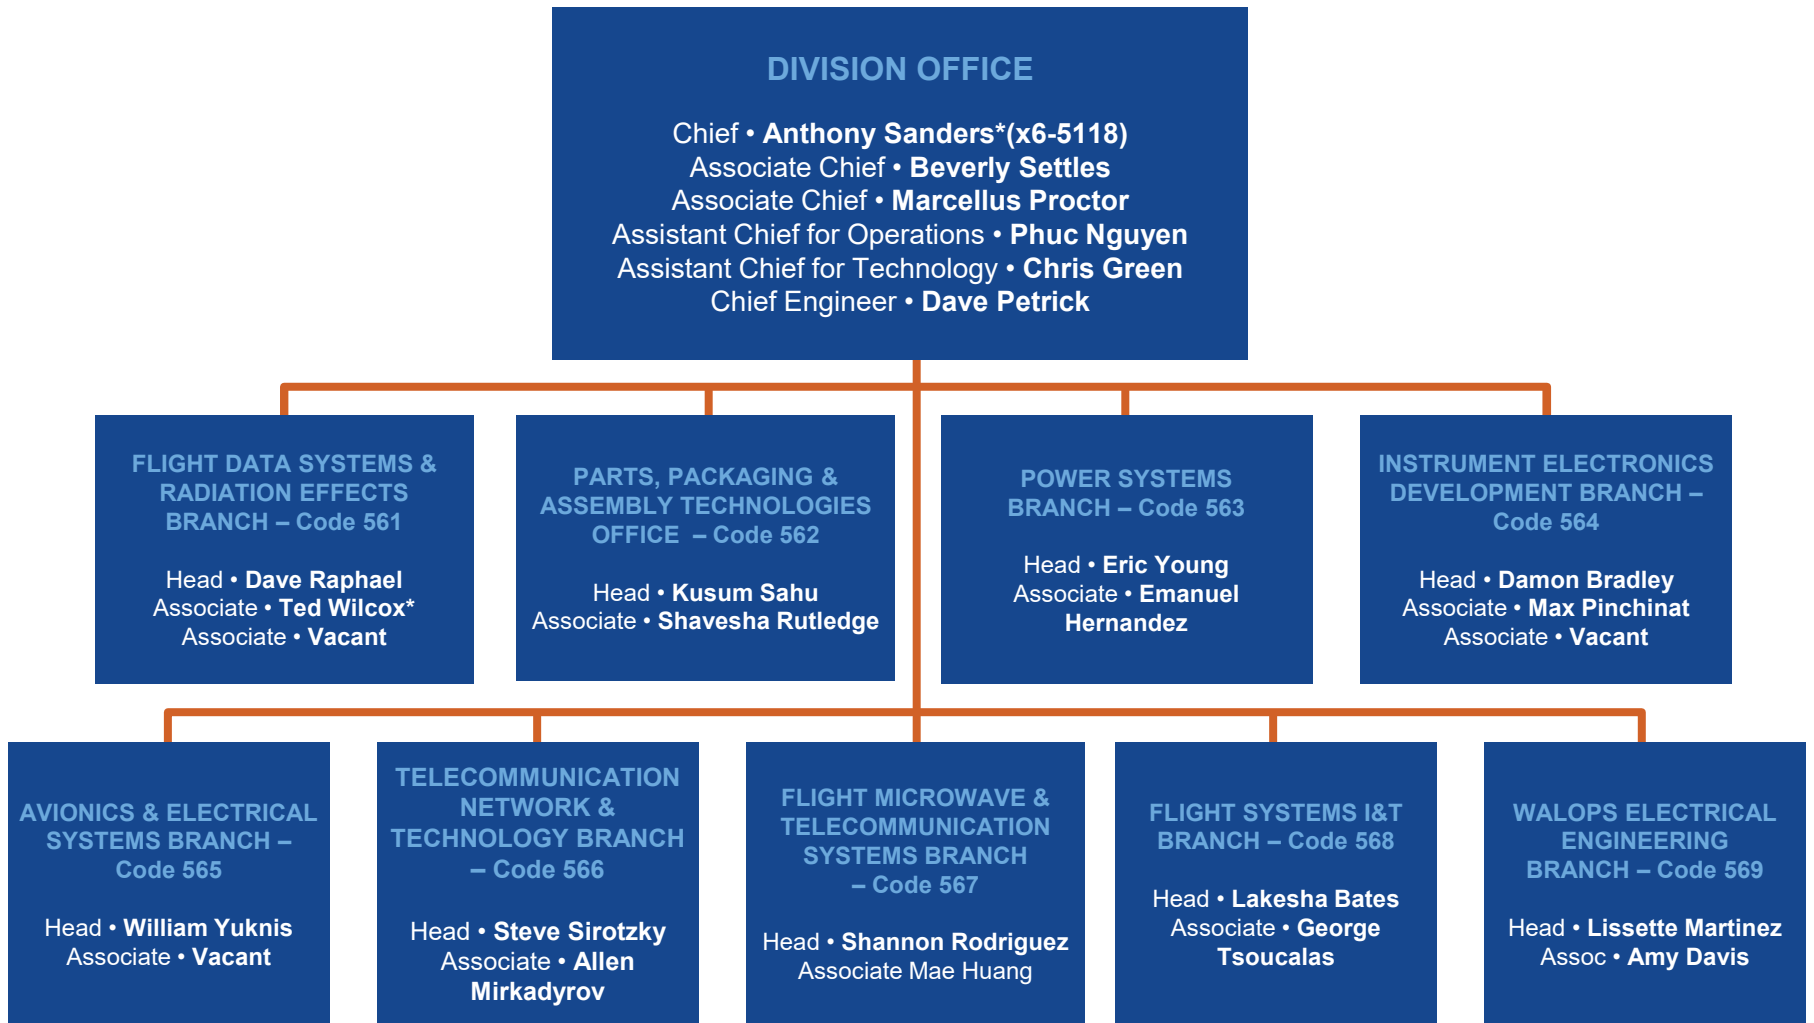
DIVISION OFFICE

Chief • **Anthony Sanders*(x6-5118)**
Associate Chief • **Beverly Settles**
Associate Chief • **Marcellus Proctor**
Assistant Chief for Operations • **Phuc Nguyen**
Assistant Chief for Technology • **Chris Green**
Chief Engineer • **Dave Petrick**

FLIGHT DATA SYSTEMS & RADIATION EFFECTS BRANCH – Code 561

Head • **Dave Raphael**
Associate • **Ted Wilcox***
Associate • **Vacant**

PARTS, PACKAGING & ASSEMBLY TECHNOLOGIES OFFICE – Code 562

Head • **Kusum Sahu**
Associate • **Shavesha Rutledge**

POWER SYSTEMS BRANCH – Code 563

Head • **Eric Young**
Associate • **Emanuel Hernandez**

INSTRUMENT ELECTRONICS DEVELOPMENT BRANCH – Code 564

Head • **Damon Bradley**
Associate • **Max Pinchinat**
Associate • **Vacant**

AVIONICS & ELECTRICAL SYSTEMS BRANCH – Code 565

Head • **William Yuknis**
Associate • **Vacant**

TELECOMMUNICATION NETWORK & TECHNOLOGY BRANCH – Code 566

Head • **Steve Sirotzky**
Associate • **Allen Mirkadyrov**

FLIGHT MICROWAVE & TELECOMMUNICATION SYSTEMS BRANCH – Code 567

Head • **Shannon Rodriguez**
Associate Mae Huang

FLIGHT SYSTEMS I&T BRANCH – Code 568

Head • **Lakesha Bates**
Associate • **George Tsoucalas**

WALOPS ELECTRICAL ENGINEERING BRANCH – Code 569

Head • **Lissette Martinez**
Assoc • **Amy Davis**